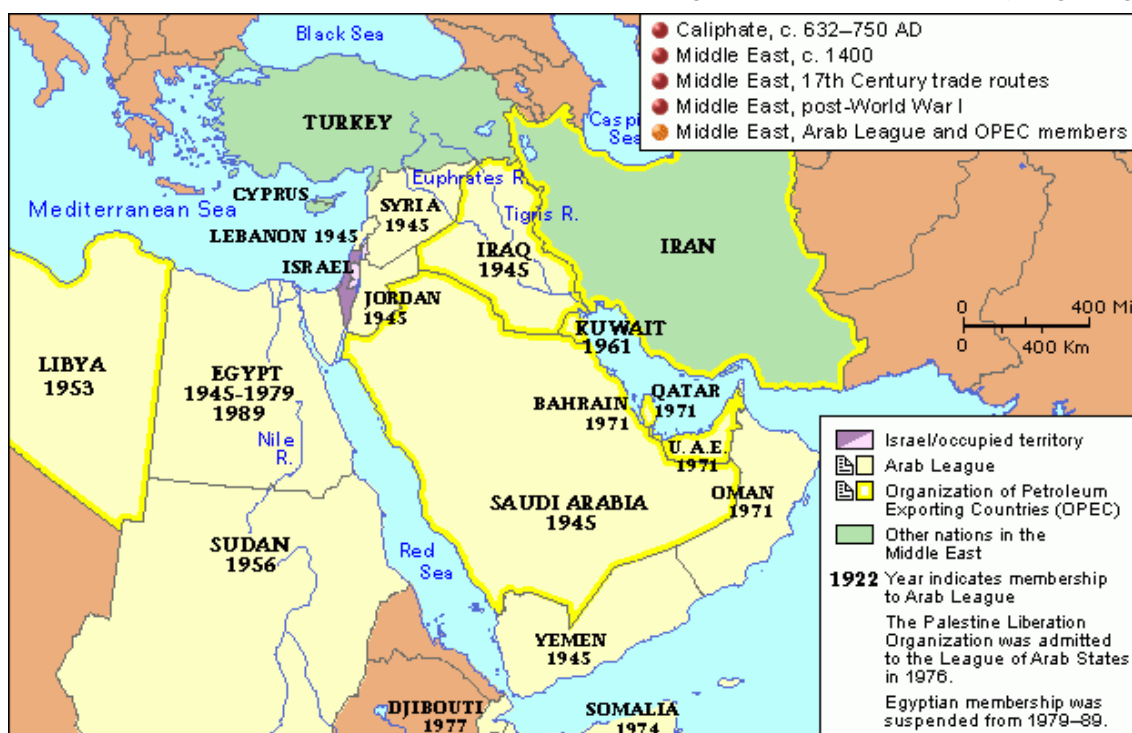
Caliphate, c. 632–750 AD
Middle East, c. 1400
Middle East, 17th Century trade routes
Middle East, post-World War I
Middle East, Arab League and OPEC members

Black Sea
Caspi Sea
TURKEY
CYPRUS
Euphrates R.
Mediterranean Sea
SYRIA 1945
Tigris R.
LEBANON 1945
IRAQ 1945
IRAN
ISRAEL
JORDAN 1945
0 400 Mi
0 400 Km
KUWAIT 1961
LIBYA 1953
EGYPT 1945–1979 1989
QATAR 1971
BAHRAIN 1971
Nile R.
U. A. E. 1971
OMAN 1971
SAUDI ARABIA 1945
SUDAN 1956
Red Sea
YEMEN 1945
DJIBOUTI 1977
SOMALIA 1974

Israel/occupied territory
Arab League
Organization of Petroleum Exporting Countries (OPEC)
Other nations in the Middle East
1922 Year indicates membership to Arab League
The Palestine Liberation Organization was admitted to the League of Arab States in 1976.
Egyptian membership was suspended from 1979–89.